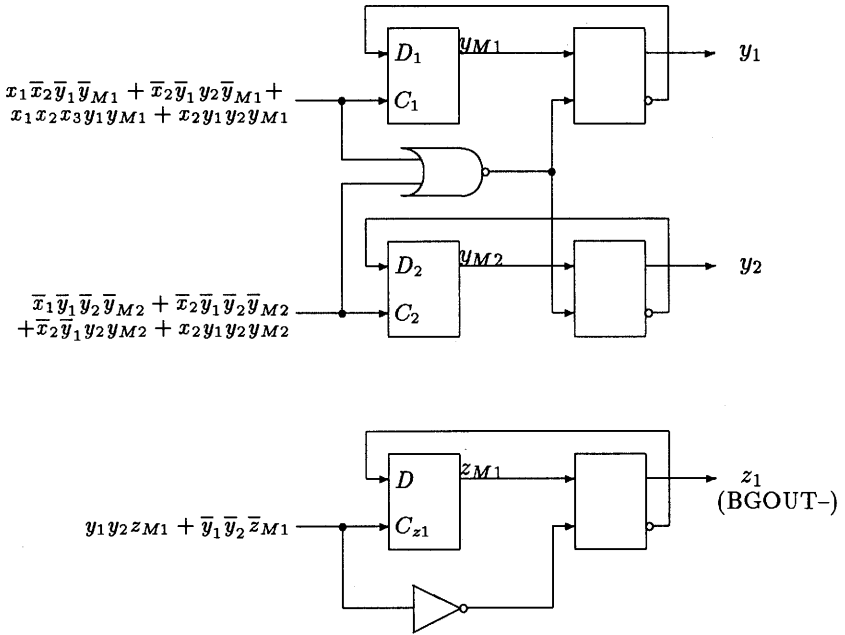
$D_1$

$y_{M1}$

$y_1$

$x_1\overline{x}_2\overline{y}_1\overline{y}_{M1} + \overline{x}_2\overline{y}_1 y_2\overline{y}_{M1} +$
$x_1 x_2 x_3 y_1 y_{M1} + x_2 y_1 y_2 y_{M1}$

$C_1$

$D_2$

$y_{M2}$

$y_2$

$\overline{x}_1\overline{y}_1\overline{y}_2\overline{y}_{M2} + \overline{x}_2\overline{y}_1\overline{y}_2\overline{y}_{M2}$
$+\overline{x}_2\overline{y}_1 y_2 y_{M2} + x_2 y_1 y_2 y_{M2}$

$C_2$

$D$

$z_{M1}$

$z_1$
(BGOUT–)

$y_1 y_2 z_{M1} + \overline{y}_1\overline{y}_2\overline{z}_{M1}$

$C_{z1}$